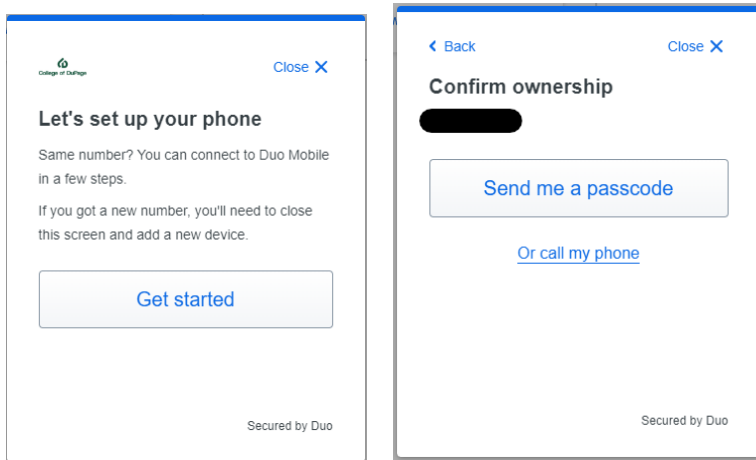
College of DuPage

Close ✕

Let's set up your phone

Same number? You can connect to Duo Mobile in a few steps.

If you got a new number, you'll need to close this screen and add a new device.

Get started

Secured by Duo

‹ Back

Close ✕

Confirm ownership

Send me a passcode

Or call my phone

Secured by Duo